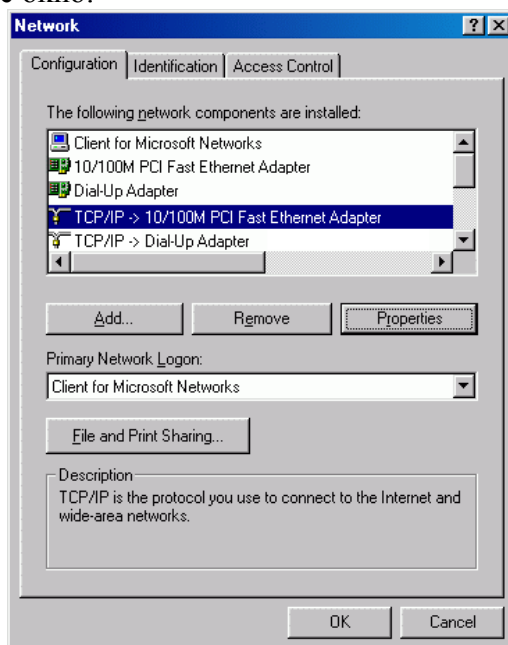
Network

?

Configuration | Identification | Access Control

The following network components are installed:

Client for Microsoft Networks
10/100M PCI Fast Ethernet Adapter
Dial-Up Adapter
TCP/IP -> 10/100M PCI Fast Ethernet Adapter
TCP/IP -> Dial-Up Adapter

Add... | Remove | Properties

Primary Network Logon:

Client for Microsoft Networks

File and Print Sharing...

Description
TCP/IP is the protocol you use to connect to the Internet and wide-area networks.

OK | Cancel